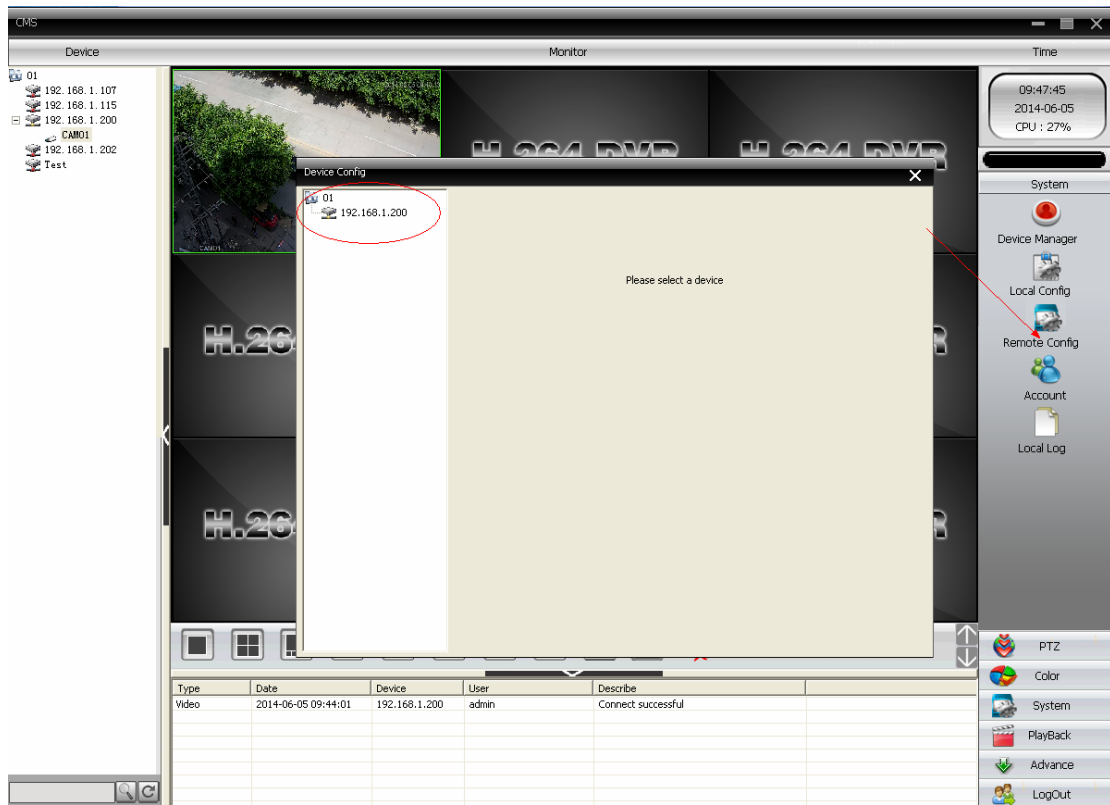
CMS

Device

Monitor

Time

01
192.168.1.107
192.168.1.115
192.168.1.200
CAM01
192.168.1.202
Test

09:47:45
2014-06-05
CPU : 27%

System

Device Manager

Local Config

Remote Config

Account

Local Log

Device Config

01
192.168.1.200

Please select a device

H.264 DVR

H.264 DVR

H.26

H.26

| Type | Date | Device | User | Describe |
|---|---|---|---|---|
| Video | 2014-06-05 09:44:01 | 192.168.1.200 | admin | Connect successful |

PTZ

Color

System

PlayBack

Advance

LogOut